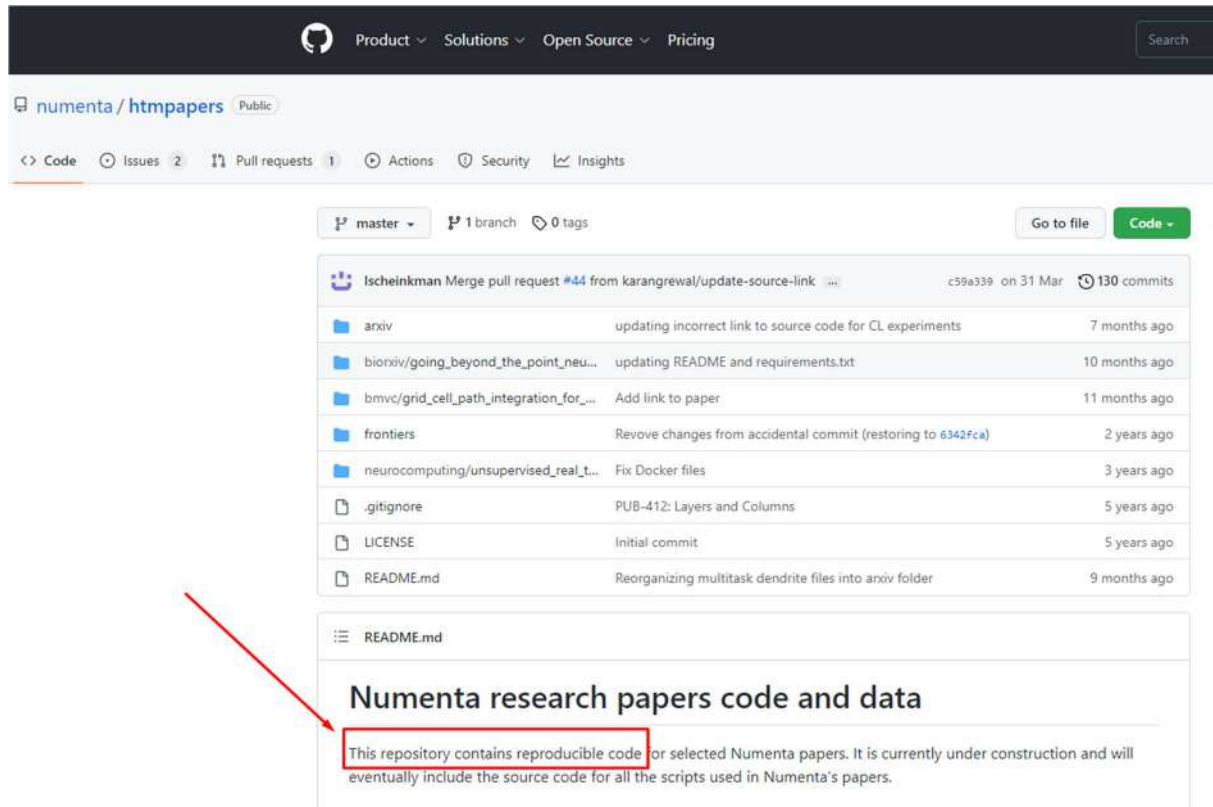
Product Solutions Open Source Pricing

Search

numenta / htmpapers Public

Code Issues 2 Pull requests 1 Actions Security Insights

master 1 branch 0 tags

Go to file Code

lscheinkman Merge pull request #44 from karangrewal/update-source-link ... c59a339 on 31 Mar 130 commits

| | | |
|---|---|---|
| arxiv | updating incorrect link to source code for CL experiments | 7 months ago |
| biorxiv/going_beyond_the_point_neu... | updating README and requirements.txt | 10 months ago |
| bmvc/grid_cell_path_integration_for_... | Add link to paper | 11 months ago |
| frontiers | Revove changes from accidental commit (restoring to 6342fca) | 2 years ago |
| neurocomputing/unsupervised_real_t... | Fix Docker files | 3 years ago |
| .gitignore | PUB-412: Layers and Columns | 5 years ago |
| LICENSE | Initial commit | 5 years ago |
| README.md | Reorganizing multitask dendrite files into arxiv folder | 9 months ago |

README.md

Numenta research papers code and data

This repository contains reproducible code for selected Numenta papers. It is currently under construction and will eventually include the source code for all the scripts used in Numenta's papers.